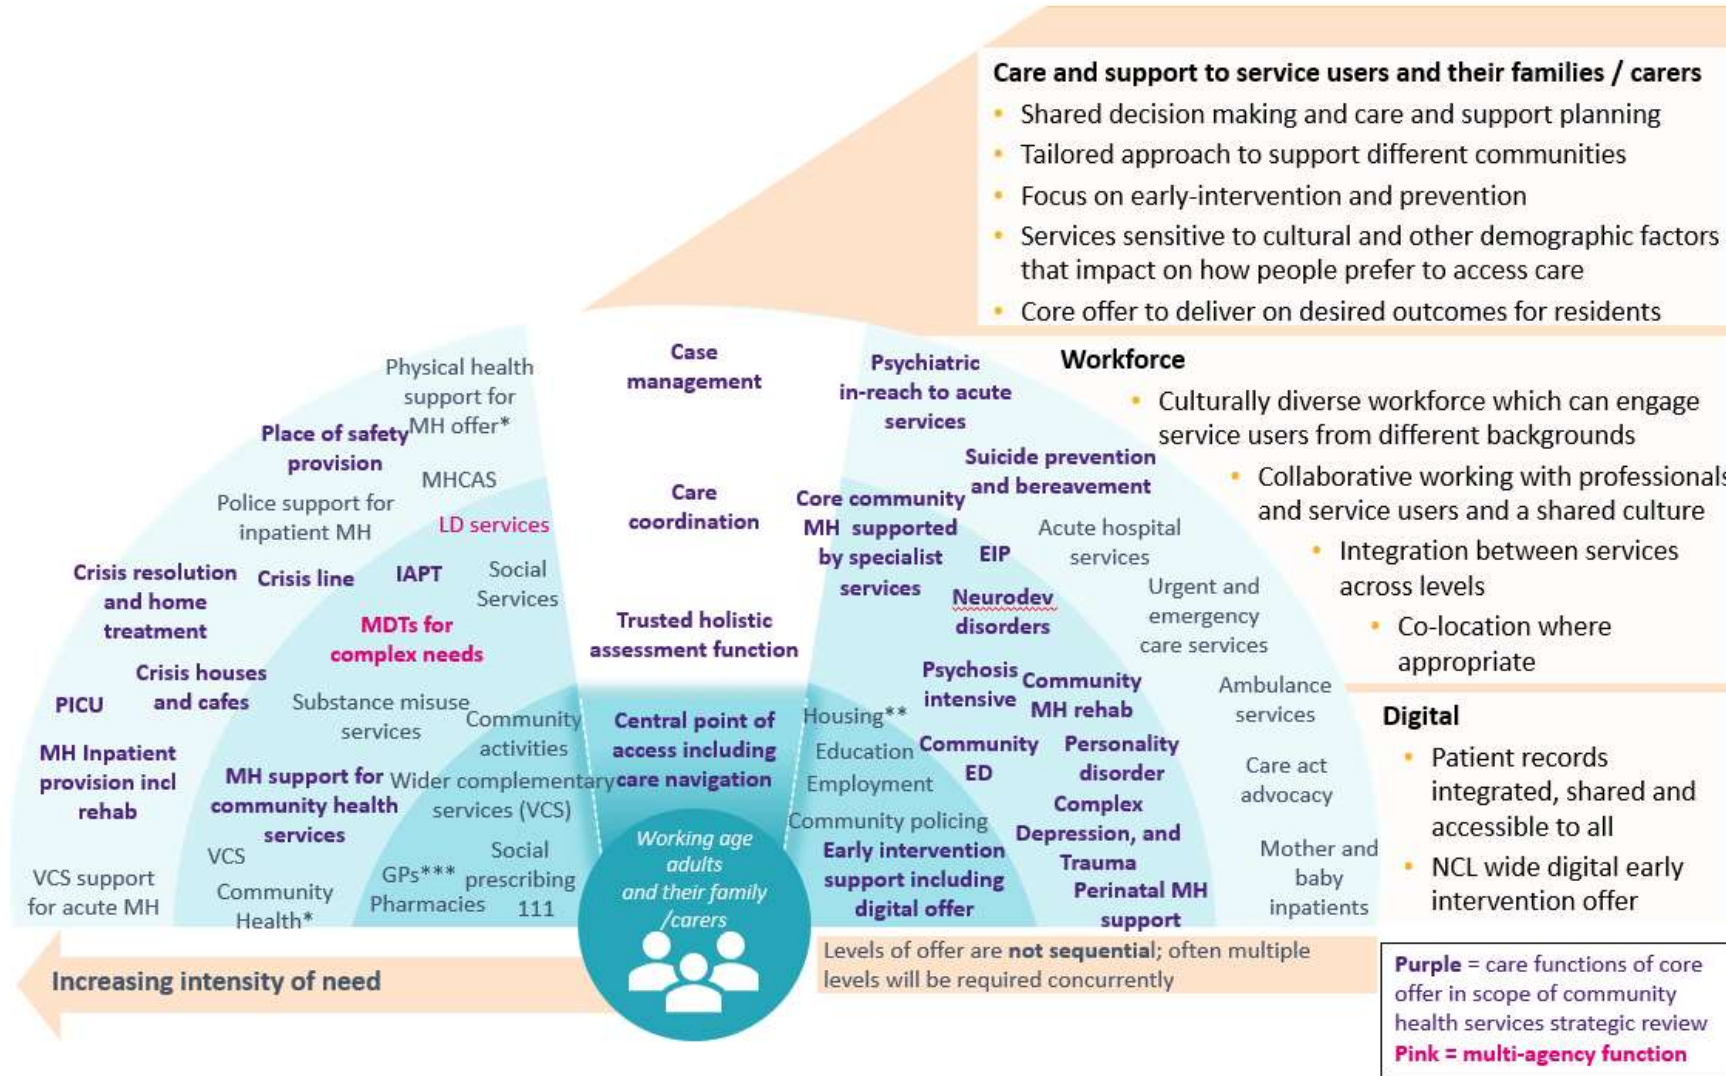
Care and support to service users and their families / carers

- Shared decision making and care and support planning
- Tailored approach to support different communities
- Focus on early-intervention and prevention
- Services sensitive to cultural and other demographic factors that impact on how people prefer to access care
- Core offer to deliver on desired outcomes for residents

Workforce

- Culturally diverse workforce which can engage service users from different backgrounds
- Collaborative working with professionals and service users and a shared culture
- Integration between services across levels
- Co-location where appropriate

Digital

- Patient records integrated, shared and accessible to all
- NCL wide digital early intervention offer

Physical health support for MH offer*

Place of safety provision

MHCAS

Police support for inpatient MH

LD services

Crisis resolution and home treatment

Crisis line

IAPT

Social Services

MDTs for complex needs

Crisis houses and cafes

PICU

Substance misuse services

Community activities

MH Inpatient provision incl rehab

MH support for community health services

Wider complementary services (VCS)

VCS

Social prescribing

GPs***

Community Health*

Pharmacies

111

VCS support for acute MH

Case management

Care coordination

Trusted holistic assessment function

Central point of access including care navigation

Working age adults and their family /carers

Psychiatric in-reach to acute services

Suicide prevention and bereavement

Core community MH supported by specialist services

EIP

Acute hospital services

Neurodev disorders

Urgent and emergency care services

Psychosis intensive

Community MH rehab

Ambulance services

Housing**

Education

Employment

Community ED

Personality disorder

Care act advocacy

Complex Depression, and Trauma

Community policing

Early intervention support including digital offer

Perinatal MH support

Mother and baby inpatients

Increasing intensity of need

Levels of offer are not sequential; often multiple levels will be required concurrently

Purple = care functions of core offer in scope of community health services strategic review
Pink = multi-agency function